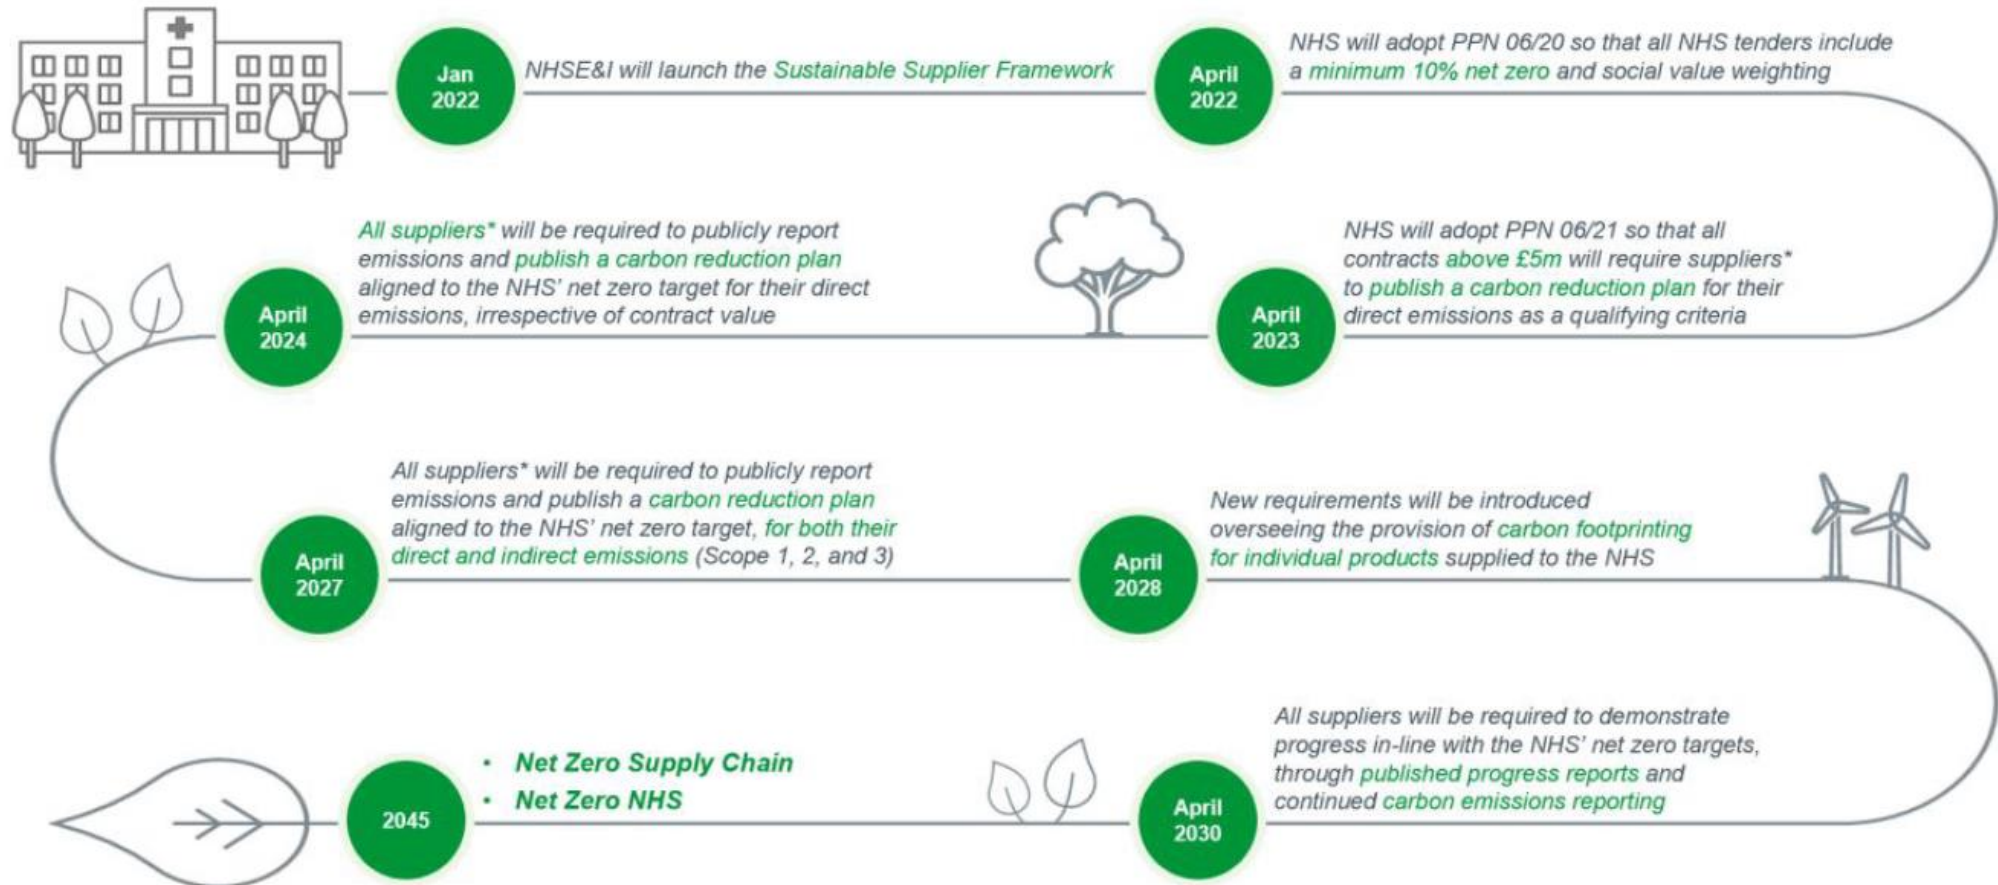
Jan 2022

NHSE&I will launch the Sustainable Supplier Framework

April 2022

NHS will adopt PPN 06/20 so that all NHS tenders include a minimum 10% net zero and social value weighting

April 2023

NHS will adopt PPN 06/21 so that all contracts above £5m will require suppliers* to publish a carbon reduction plan for their direct emissions as a qualifying criteria

April 2024

All suppliers* will be required to publicly report emissions and publish a carbon reduction plan aligned to the NHS' net zero target for their direct emissions, irrespective of contract value

April 2027

All suppliers* will be required to publicly report emissions and publish a carbon reduction plan aligned to the NHS' net zero target, for both their direct and indirect emissions (Scope 1, 2, and 3)

April 2028

New requirements will be introduced overseeing the provision of carbon footprinting for individual products supplied to the NHS

April 2030

All suppliers will be required to demonstrate progress in-line with the NHS' net zero targets, through published progress reports and continued carbon emissions reporting

2045

- Net Zero Supply Chain
- Net Zero NHS